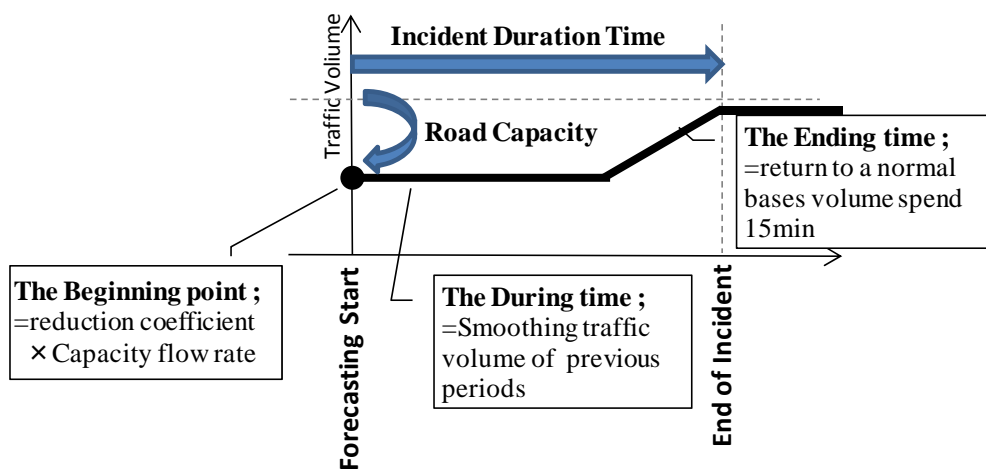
Traffic Volume

Incident Duration Time

Road Capacity

The Ending time ;
=return to a normal bases volume spend 15min

The Beginning point ;
=reduction coefficient ×Capacity flow rate

Forecasting Start

The During time ;
=Smoothing traffic volume of previous periods

End of Incident